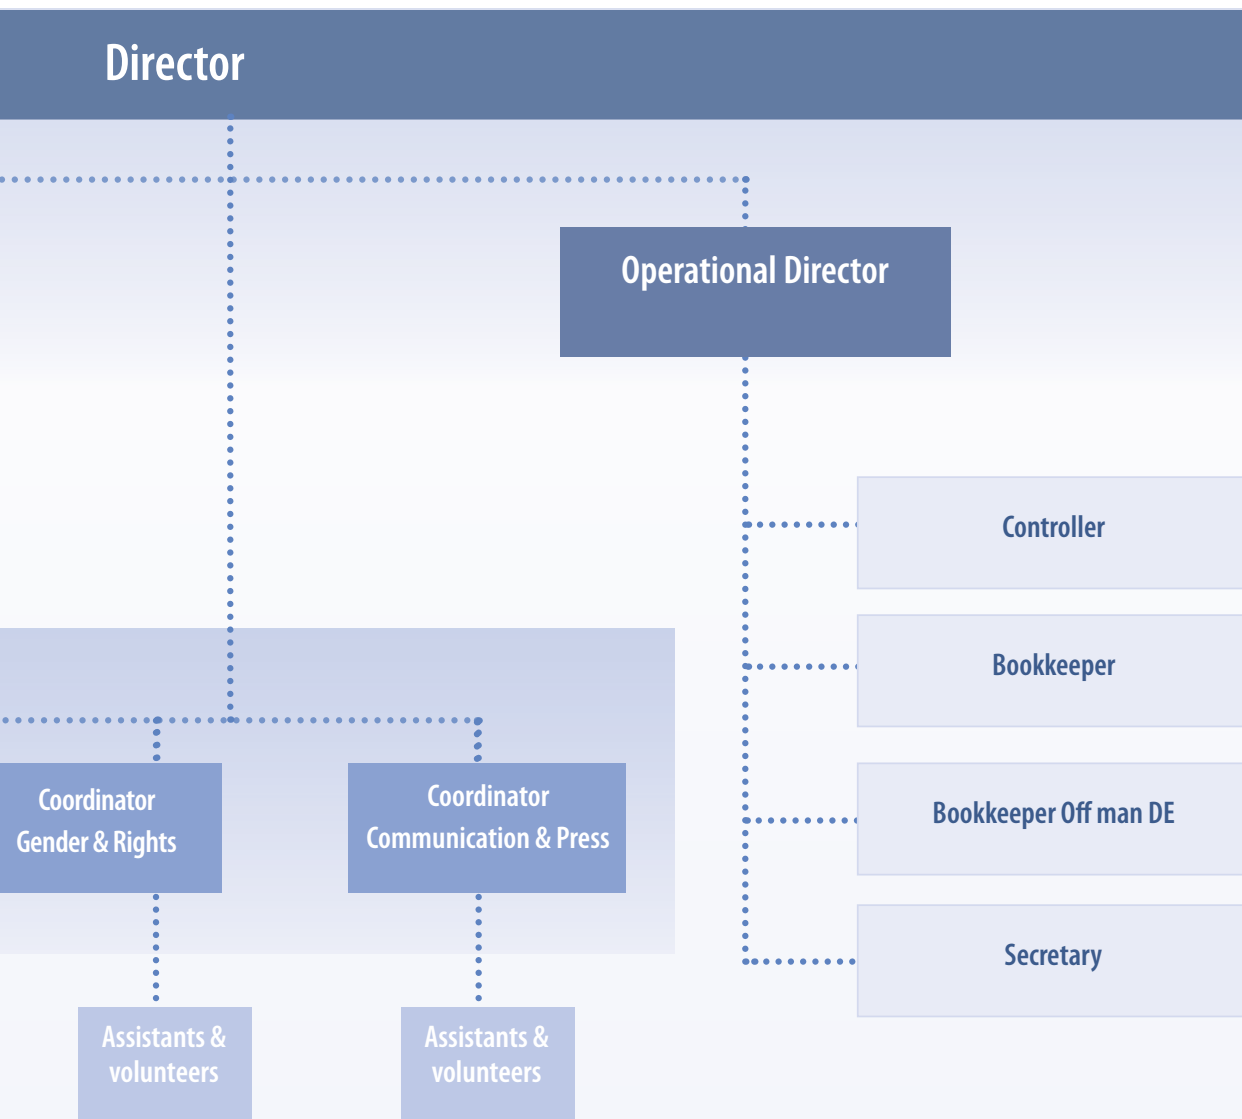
Director

Operational Director

Controller

Bookkeeper

Bookkeeper Off man DE

Secretary

Coordinator Gender & Rights

Coordinator Communication & Press

Assistants & volunteers

Assistants & volunteers